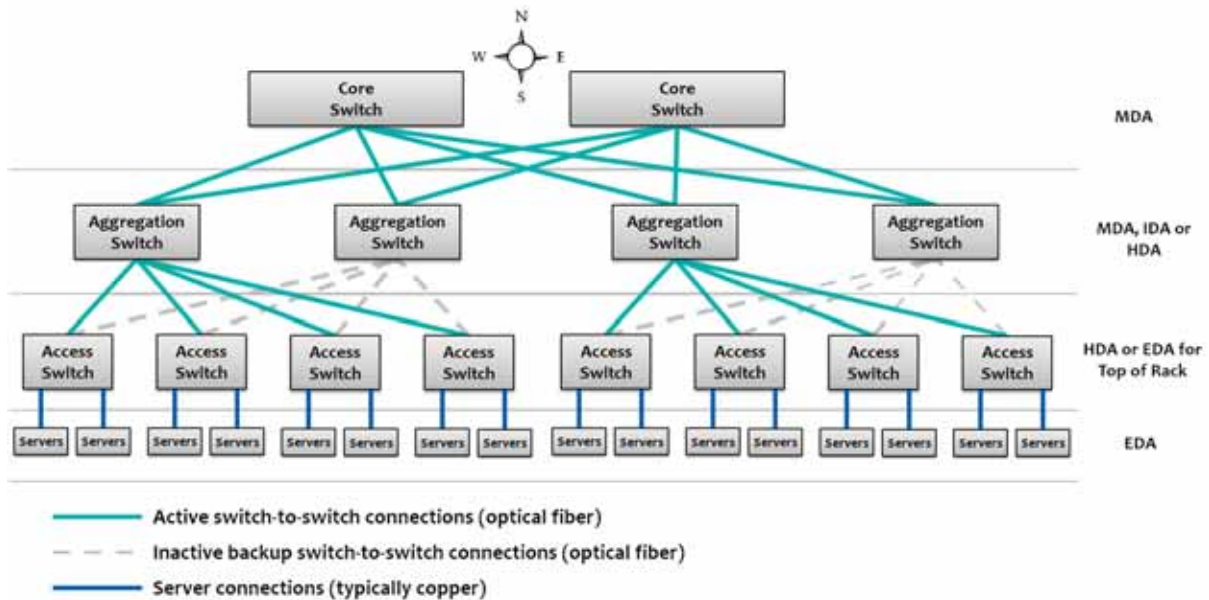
N
W
E
S

Core Switch

Core Switch

MDA

Aggregation Switch

Aggregation Switch

Aggregation Switch

Aggregation Switch

MDA, IDA or HDA

Access Switch

Access Switch

Access Switch

Access Switch

Access Switch

Access Switch

Access Switch

Access Switch

HDA or EDA for Top of Rack

Servers Servers Servers Servers Servers Servers Servers Servers Servers Servers Servers Servers Servers Servers Servers Servers

EDA

Active switch-to-switch connections (optical fiber)

Inactive backup switch-to-switch connections (optical fiber)

Server connections (typically copper)